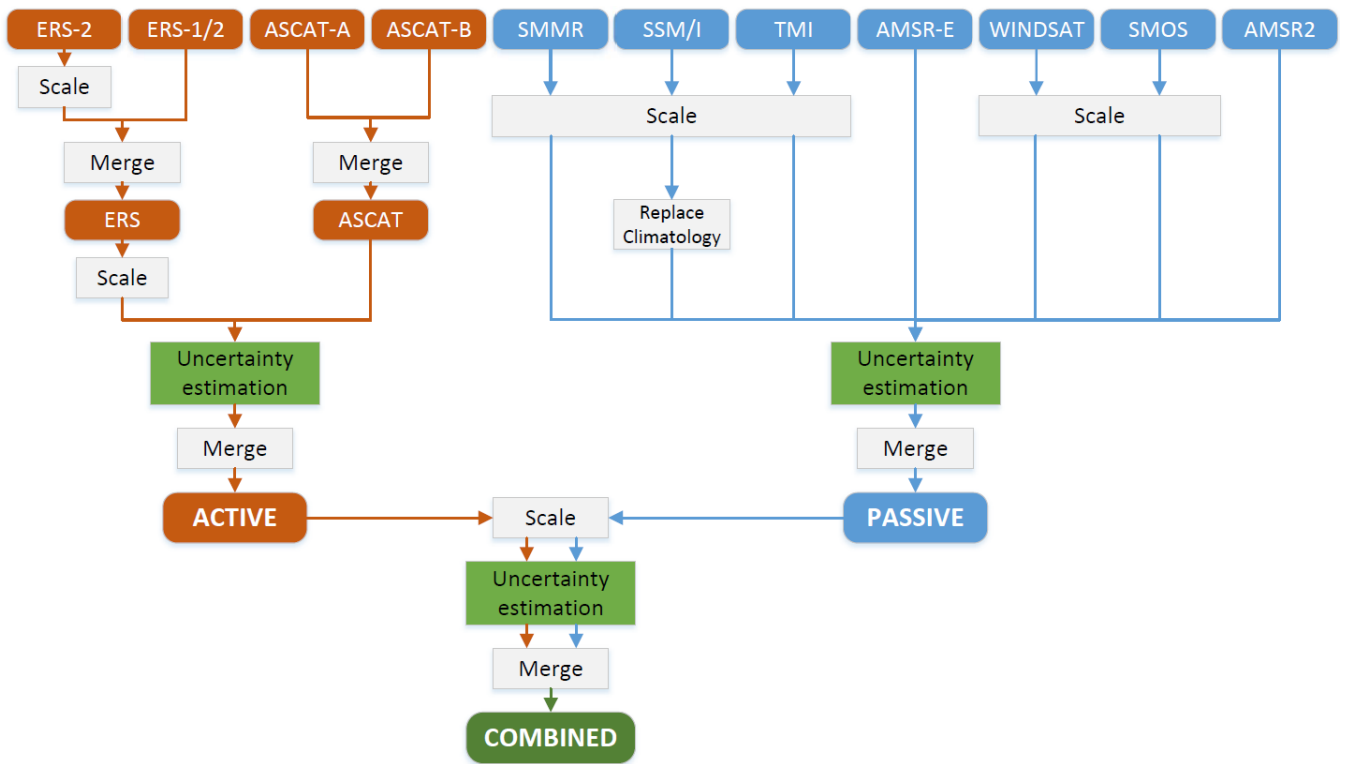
ERS-2
ERS-1/2
ASCAT-A
ASCAT-B
SMMR
SSM/I
TMI
AMSR-E
WINDSAT
SMOS
AMSR2

Scale
Merge
ERS
Scale
Merge
ASCAT
Scale
Replace Climatology
Scale

Uncertainty estimation
Merge
ACTIVE

Uncertainty estimation
Merge
PASSIVE

Scale
Uncertainty estimation
Merge
COMBINED